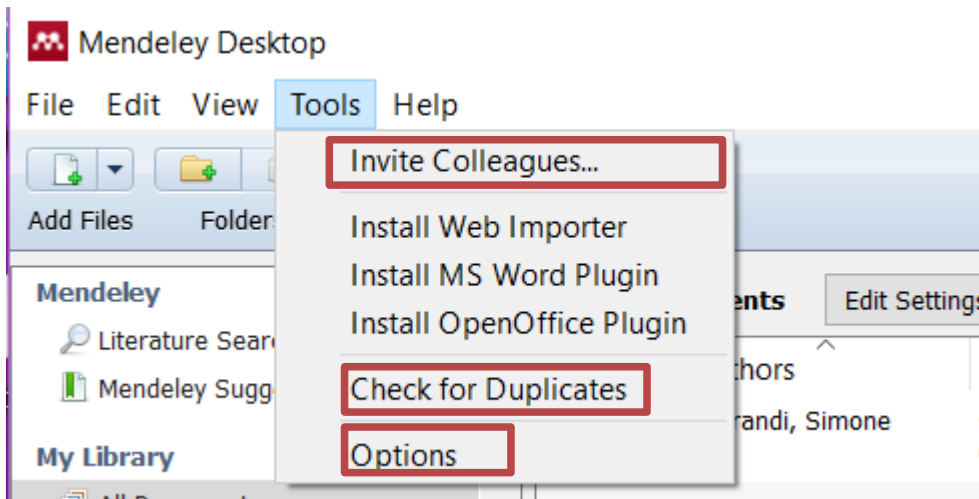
Mendeley Desktop

File Edit View Tools Help

Add Files Folders

Invite Colleagues...

Install Web Importer

Install MS Word Plugin

Install OpenOffice Plugin

Check for Duplicates

Options

Mendeley

Literature Sear

Mendeley Sugg

My Library

ents

Edit Settings

thors

randi, Simone